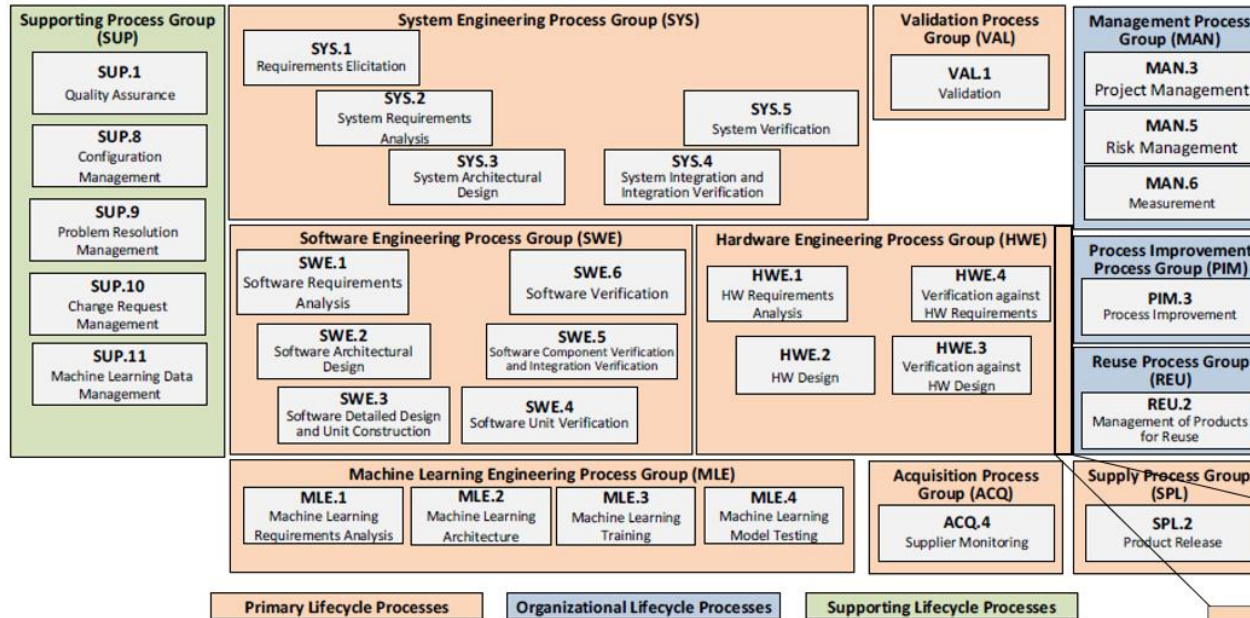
Supporting Process Group (SUP)

SUP.1
Quality Assurance

SUP.8
Configuration Management

SUP.9
Problem Resolution Management

SUP.10
Change Request Management

SUP.11
Machine Learning Data Management

System Engineering Process Group (SYS)

SYS.1
Requirements Elicitation

SYS.2
System Requirements Analysis

SYS.3
System Architectural Design

SYS.4
System Integration and Integration Verification

SYS.5
System Verification

Validation Process Group (VAL)

VAL.1
Validation

Management Process Group (MAN)

MAN.3
Project Management

MAN.5
Risk Management

MAN.6
Measurement

Software Engineering Process Group (SWE)

SWE.1
Software Requirements Analysis

SWE.2
Software Architectural Design

SWE.3
Software Detailed Design and Unit Construction

SWE.4
Software Unit Verification

SWE.5
Software Component Verification and Integration Verification

SWE.6
Software Verification

Hardware Engineering Process Group (HWE)

HWE.1
HW Requirements Analysis

HWE.2
HW Design

HWE.3
Verification against HW Design

HWE.4
Verification against HW Requirements

Process Improvement Process Group (PIM)

PIM.3
Process Improvement

Reuse Process Group (REU)

REU.2
Management of Products for Reuse

Machine Learning Engineering Process Group (MLE)

MLE.1
Machine Learning Requirements Analysis

MLE.2
Machine Learning Architecture

MLE.3
Machine Learning Training

MLE.4
Machine Learning Model Testing

Acquisition Process Group (ACQ)

ACQ.4
Supplier Monitoring

Supply Process Group (SPL)

SPL.2
Product Release

Primary Lifecycle Processes

Organizational Lifecycle Processes

Supporting Lifecycle Processes